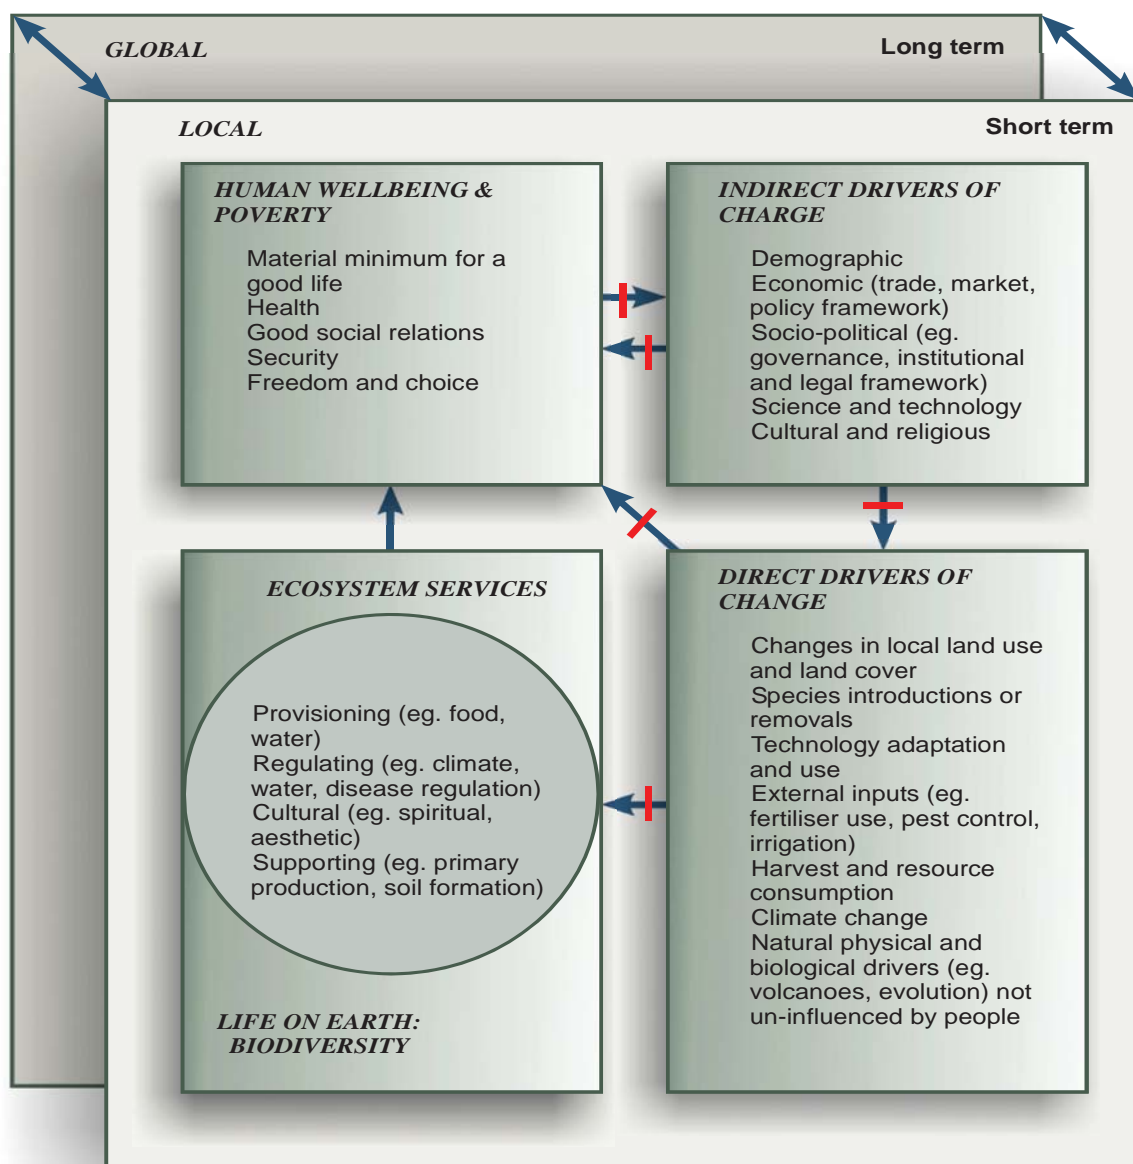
GLOBAL

Long term

LOCAL

Short term

HUMAN WELLBEING & POVERTY

Material minimum for a good life
Health
Good social relations
Security
Freedom and choice

INDIRECT DRIVERS OF CHARGE

Demographic
Economic (trade, market, policy framework)
Socio-political (eg. governance, institutional and legal framework)
Science and technology
Cultural and religious

ECOSYSTEM SERVICES

Provisioning (eg. food, water)
Regulating (eg. climate, water, disease regulation)
Cultural (eg. spiritual, aesthetic)
Supporting (eg. primary production, soil formation)

LIFE ON EARTH: BIODIVERSITY

DIRECT DRIVERS OF CHANGE

Changes in local land use and land cover
Species introductions or removals
Technology adaptation and use
External inputs (eg. fertiliser use, pest control, irrigation)
Harvest and resource consumption
Climate change
Natural physical and biological drivers (eg. volcanoes, evolution) not un-influenced by people